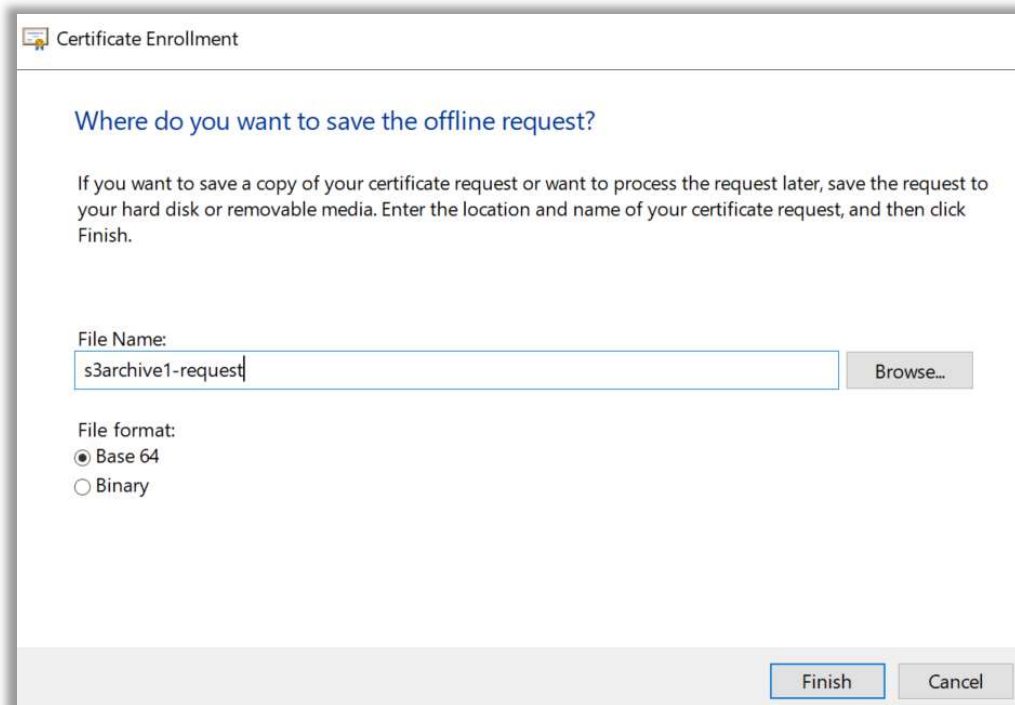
Certificate Enrollment

Where do you want to save the offline request?

If you want to save a copy of your certificate request or want to process the request later, save the request to your hard disk or removable media. Enter the location and name of your certificate request, and then click Finish.

File Name:
s3archive1-request
Browse...

File format:
Base 64
Binary

Finish
Cancel